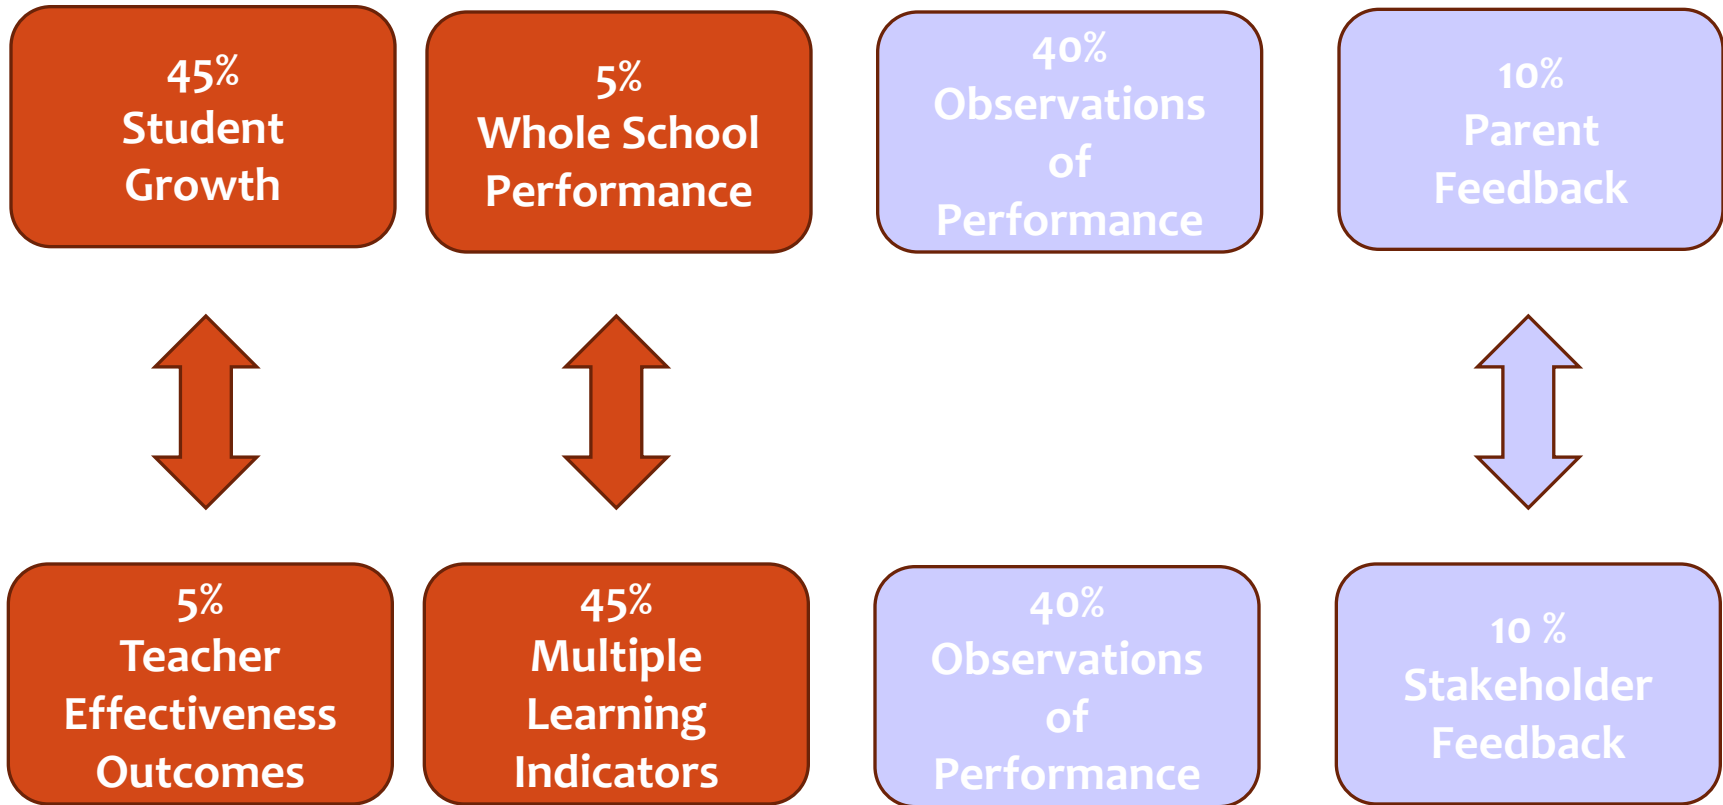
45%
Student
Growth

5%
Whole School
Performance

40%
Observations
of
Performance

10%
Parent
Feedback

5%
Teacher
Effectiveness
Outcomes

45%
Multiple
Learning
Indicators

40%
Observations
of
Performance

10 %
Stakeholder
Feedback